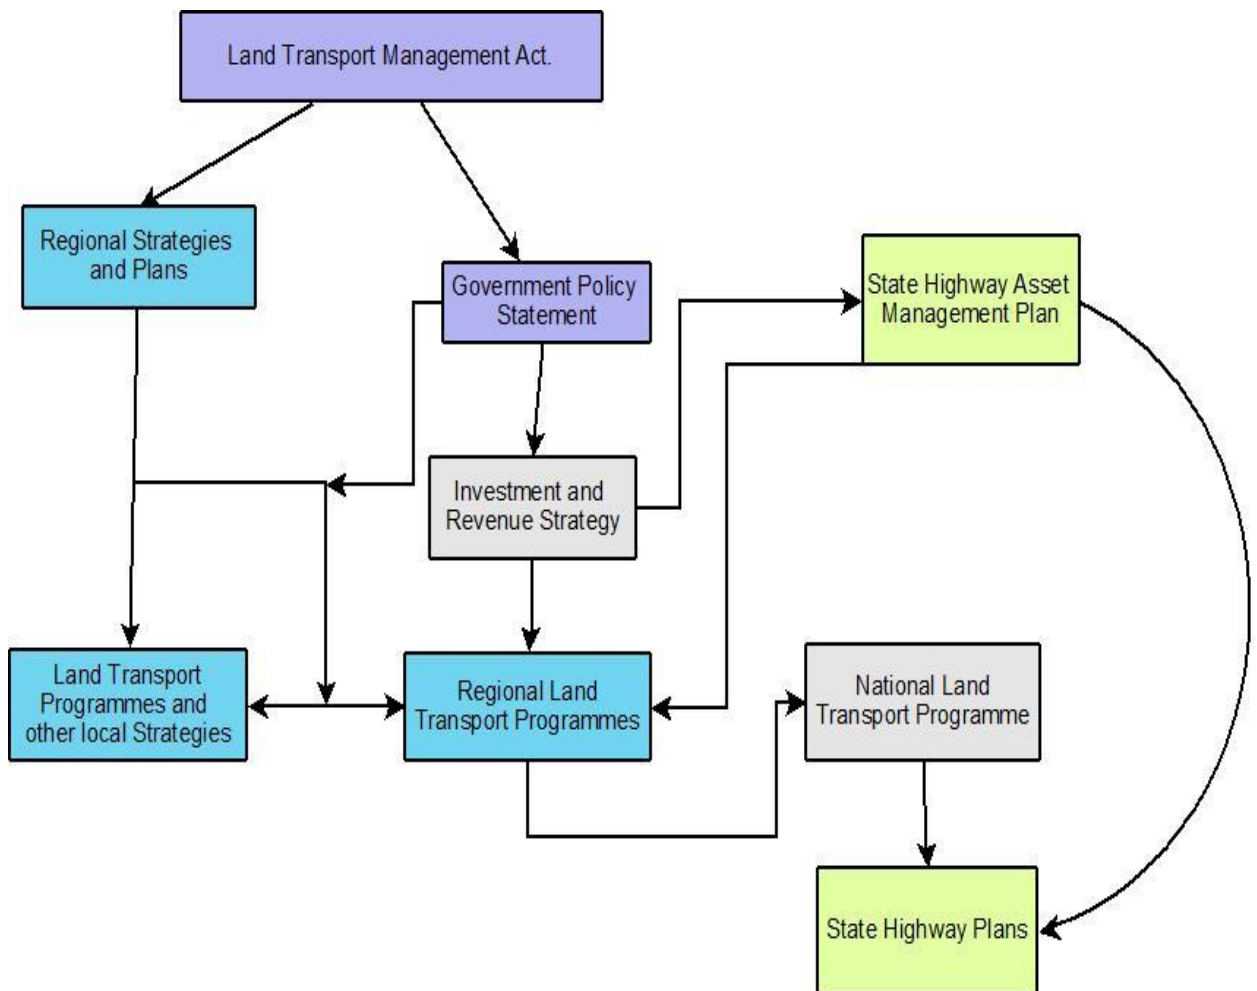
Land Transport Management Act.

Regional Strategies and Plans

Government Policy Statement

State Highway Asset Management Plan

Investment and Revenue Strategy

Land Transport Programmes and other local Strategies

Regional Land Transport Programmes

National Land Transport Programme

State Highway Plans